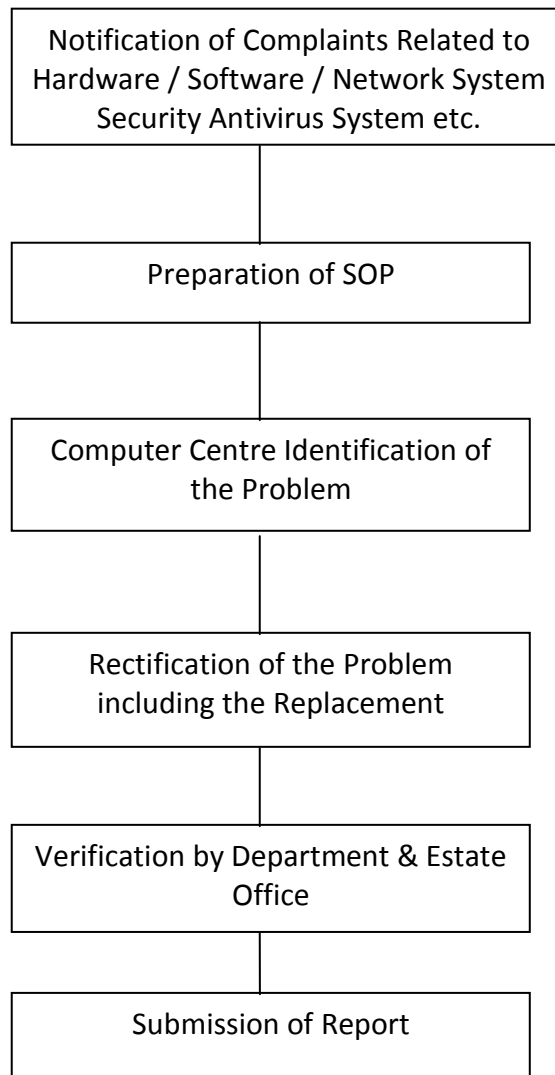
Notification of Complaints Related to Hardware / Software / Network System Security Antivirus System etc.

Preparation of SOP

Computer Centre Identification of the Problem

Rectification of the Problem including the Replacement

Verification by Department & Estate Office

Submission of Report